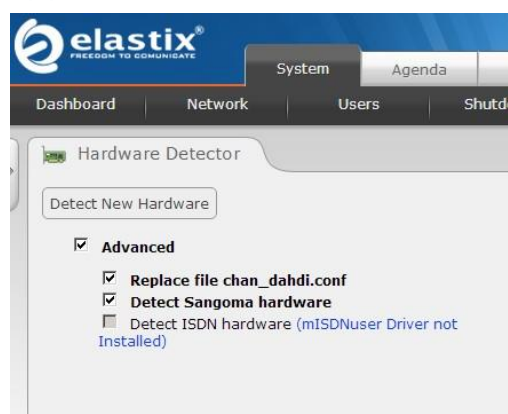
elastix®
FREEDOM TO COMUNICATE

System
Agenda

Dashboard
Network
Users
Shutd

Hardware Detector

Detect New Hardware

Advanced

Replace file chan_dahdi.conf

Detect Sangoma hardware

Detect ISDN hardware (mISDNuser Driver not Installed)